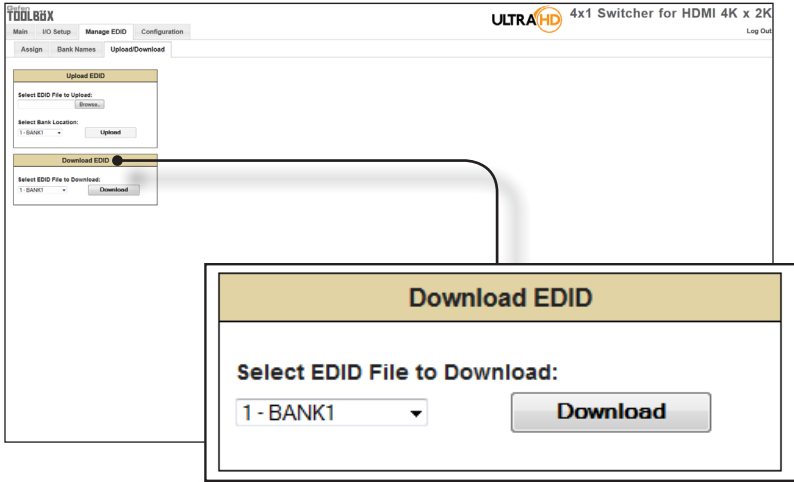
Gefen TOOLBOX

Main | I/O Setup | Manage EDID | Configuration

Assign | Bank Names | Upload/Download

ULTRA HD 4x1 Switcher for HDMI 4K x 2K

Log Out

Upload EDID

Select EDID File to Upload:

Browse...

Select Bank Location:

1 - BANK1

Upload

Download EDID

Select EDID File to Download:

1 - BANK1

Download

Download EDID

Select EDID File to Download:

1 - BANK1

Download